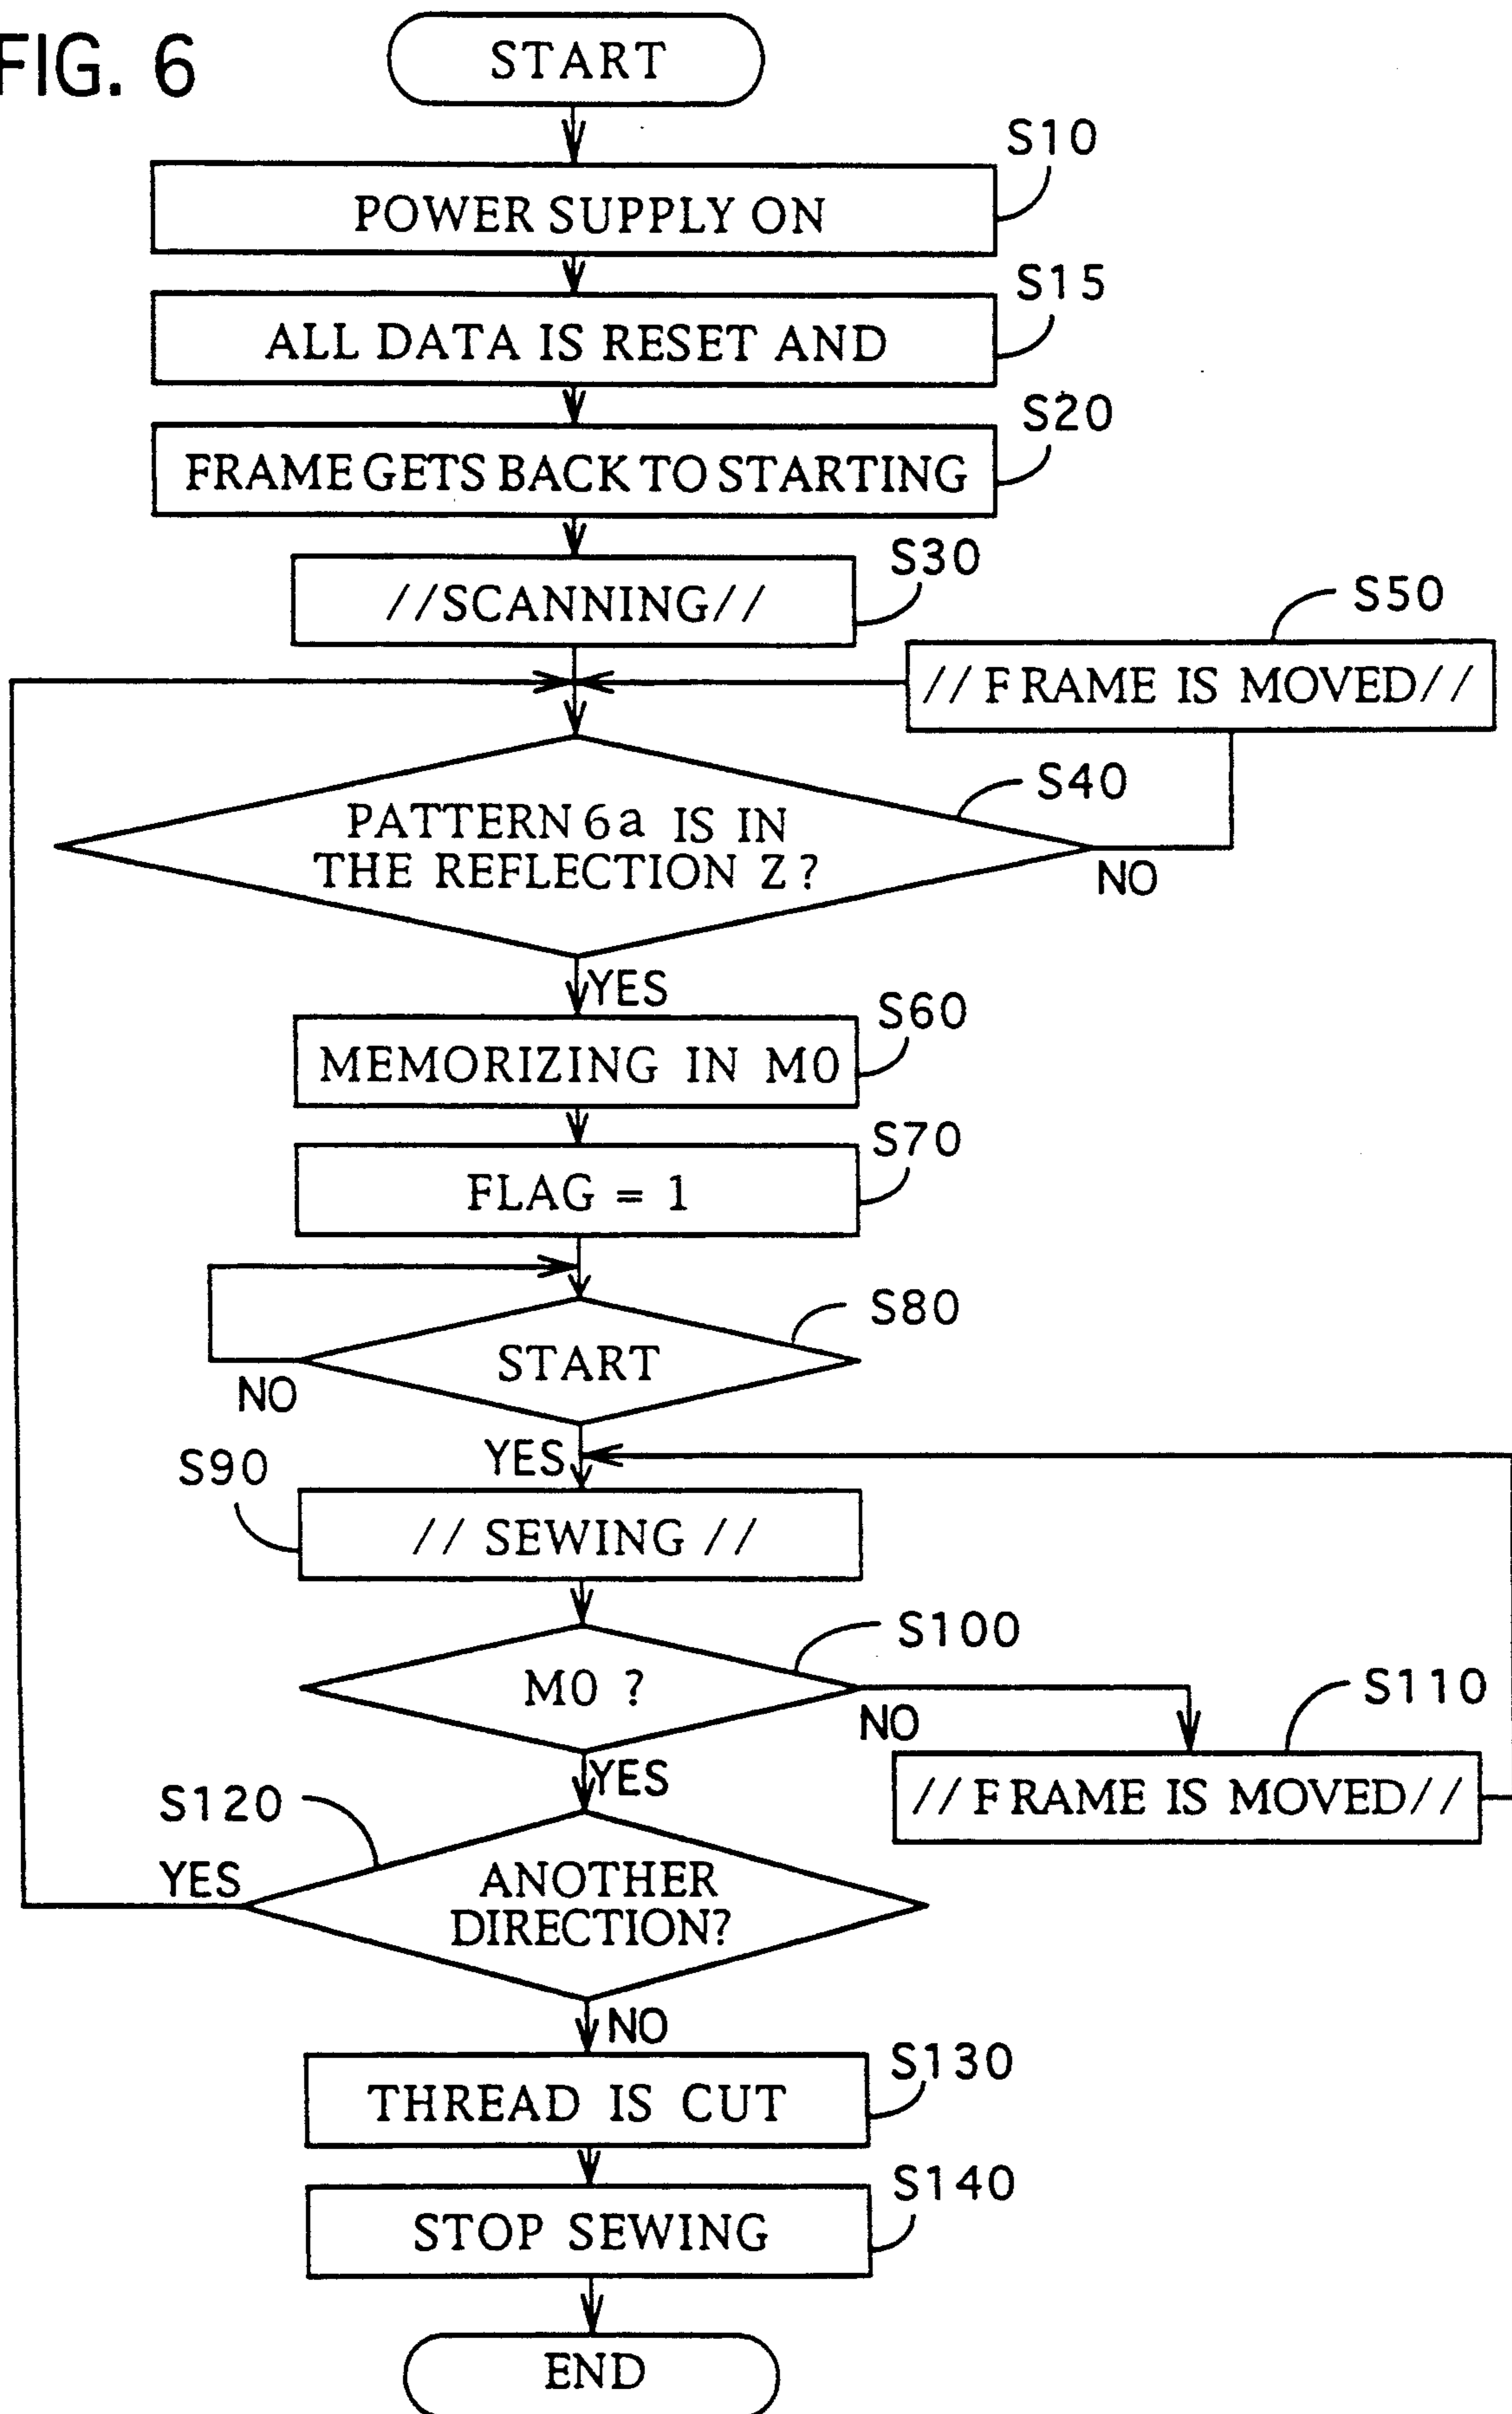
FIG. 6

START

S10

POWER SUPPLY ON

S15

ALL DATA IS RESET AND

S20

FRAME GETS BACK TO STARTING

S30

//SCANNING//

S50

//FRAME IS MOVED//

S40

PATTERN 6a IS IN THE REFLECTION Z?

NO

YES

S60

MEMORIZING IN M0

S70

FLAG = 1

S80

START

NO

YES

S90

// SEWING //

S100

M0 ?

NO

S110

//FRAME IS MOVED//

YES

S120

YES

ANOTHER DIRECTION?

NO

S130

THREAD IS CUT

S140

STOP SEWING

END